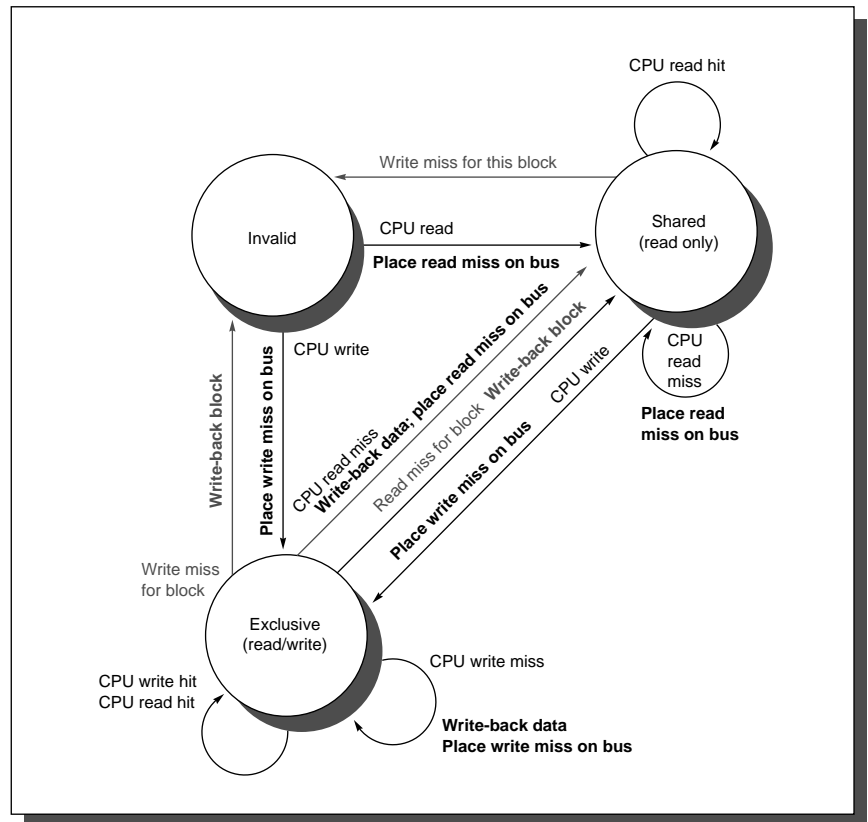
CPU read hit

Write miss for this block

Invalid

CPU read

Place read miss on bus

Shared
(read only)

CPU write

Place write miss on bus

Write-back block

CPU read miss

Write-back data; place read miss on bus

Read miss for block

Write-back block

CPU write

Place write miss on bus

CPU
read
miss

Place read
miss on bus

Write miss
for block

Exclusive
(read/write)

CPU write miss

CPU write hit
CPU read hit

Write-back data
Place write miss on bus